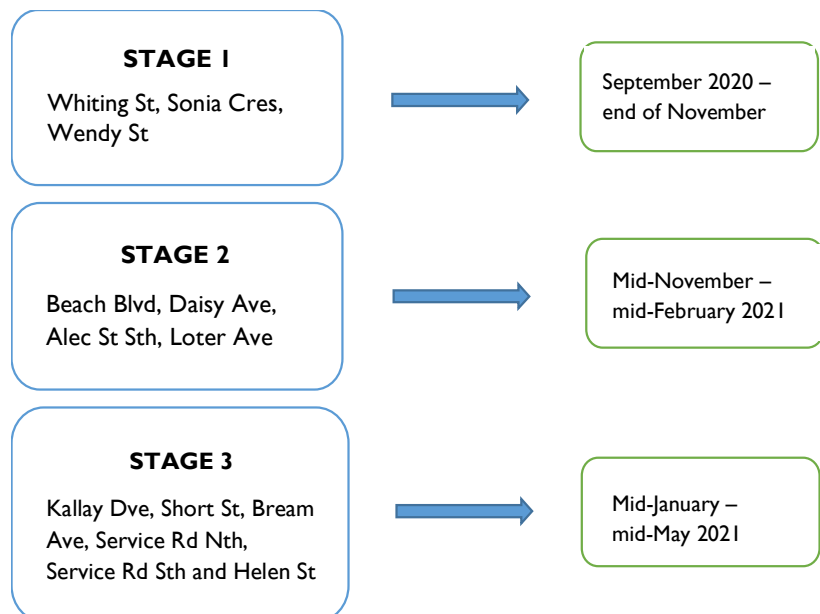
STAGE 1

Whiting St, Sonia Cres, Wendy St

September 2020 – end of November

STAGE 2

Beach Blvd, Daisy Ave, Alec St Sth, Loter Ave

Mid-November – mid-February 2021

STAGE 3

Kallay Dve, Short St, Bream Ave, Service Rd Nth, Service Rd Sth and Helen St

Mid-January – mid-May 2021